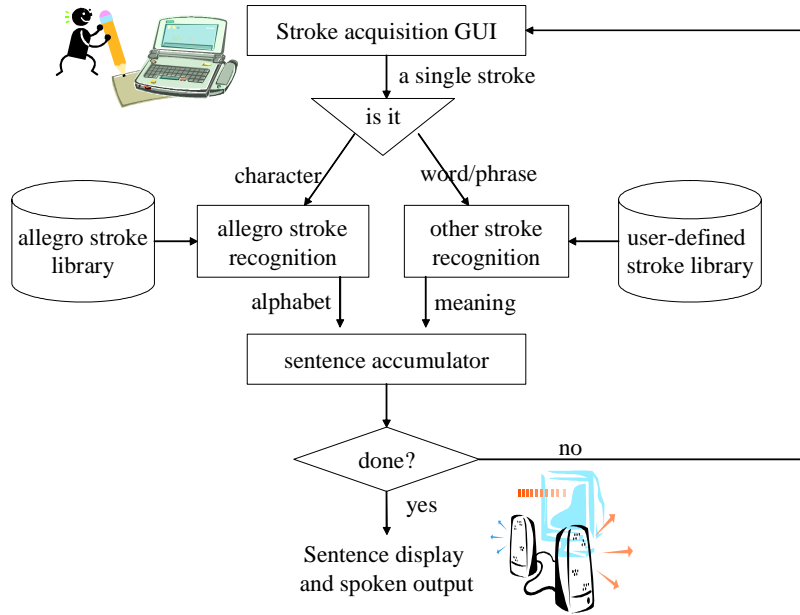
Stroke acquisition GUI

a single stroke

is it

character

word/phrase

allegro stroke library

allegro stroke recognition

other stroke recognition

user-defined stroke library

alphabet

meaning

sentence accumulator

done?

no

yes

Sentence display and spoken output